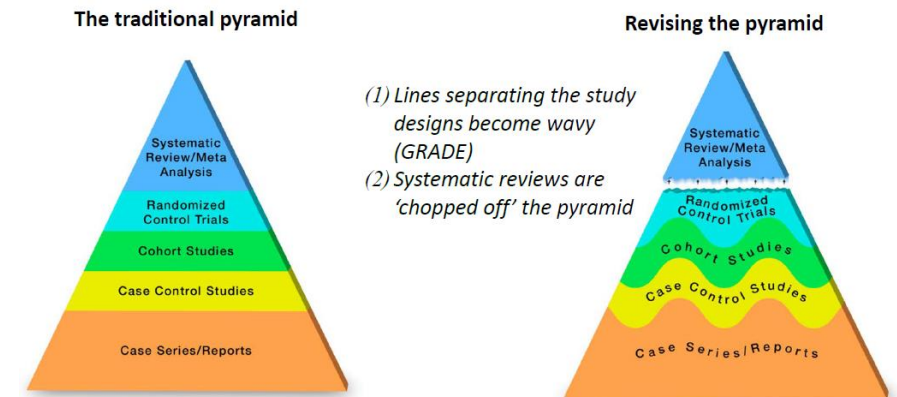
The traditional pyramid

Systematic Review/Meta Analysis

Randomized Control Trials

Cohort Studies

Case Control Studies

Case Series/Reports

(1) Lines separating the study designs become wavy (GRADE)

(2) Systematic reviews are 'chopped off' the pyramid

Revising the pyramid

Systematic Review/Meta Analysis

Randomized Control Trials

Cohort Studies

Case Control Studies

Case Series/Reports